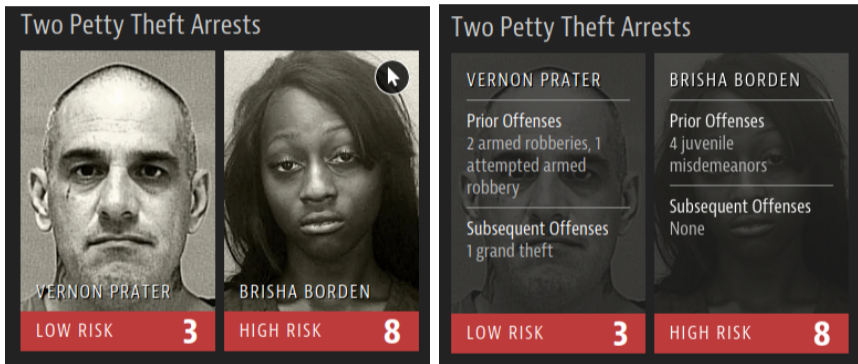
Two Petty Theft Arrests

VERNON PRATER

LOW RISK 3

BRISHA BORDEN

HIGH RISK 8

Two Petty Theft Arrests

VERNON PRATER

Prior Offenses
2 armed robberies, 1 attempted armed robbery

Subsequent Offenses
1 grand theft

LOW RISK 3

BRISHA BORDEN

Prior Offenses
4 juvenile misdemeanors

Subsequent Offenses
None

HIGH RISK 8